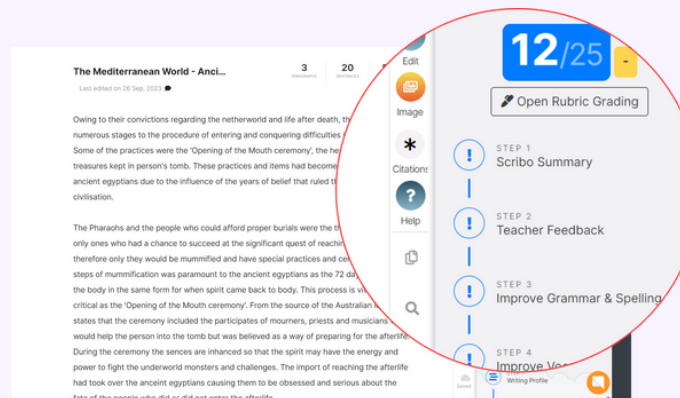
The Mediterranean World - Anci...

Last edited on 26 Sep, 2023

3
PARAGRAPHS

20
SENTENCES

Owing to their convictions regarding the netherworld and life after death, th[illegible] numerous stages to the procedure of entering and conquering difficulties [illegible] Some of the practices were the 'Opening of the Mouth ceremony', the he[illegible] treasures kept in person's tomb. These practices and items had become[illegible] ancient egyptians due to the influence of the years of belief that ruled th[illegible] civilisation.

The Pharaohs and the people who could afford proper burials were the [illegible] only ones who had a chance to succeed at the significant quest of reachin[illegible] therefore only they would be mummified and have special practices and ce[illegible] steps of mummification was paramount to the ancient egyptians as the 72 da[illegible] the body in the same form for when spirit came back to body. This process is vi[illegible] critical as the 'Opening of the Mouth ceremony'. From the source of the Australian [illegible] states that the ceremony included the participates of mourners, priests and musicians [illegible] would help the person into the tomb but was believed as a way of preparing for the afterlife. During the ceremony the sences are inhanced so that the spirit may have the energy and power to fight the underworld monsters and challenges. The import of reaching the afterlife had took over the anceint egyptians causing them to be obsessed and serious about the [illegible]

Edit

Image

Citations

Help

Saved

12/25

-

Open Rubric Grading

STEP 1
Scribo Summary

STEP 2
Teacher Feedback

STEP 3
Improve Grammar & Spelling

STEP 4
Improve Voc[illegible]

Writing Profile